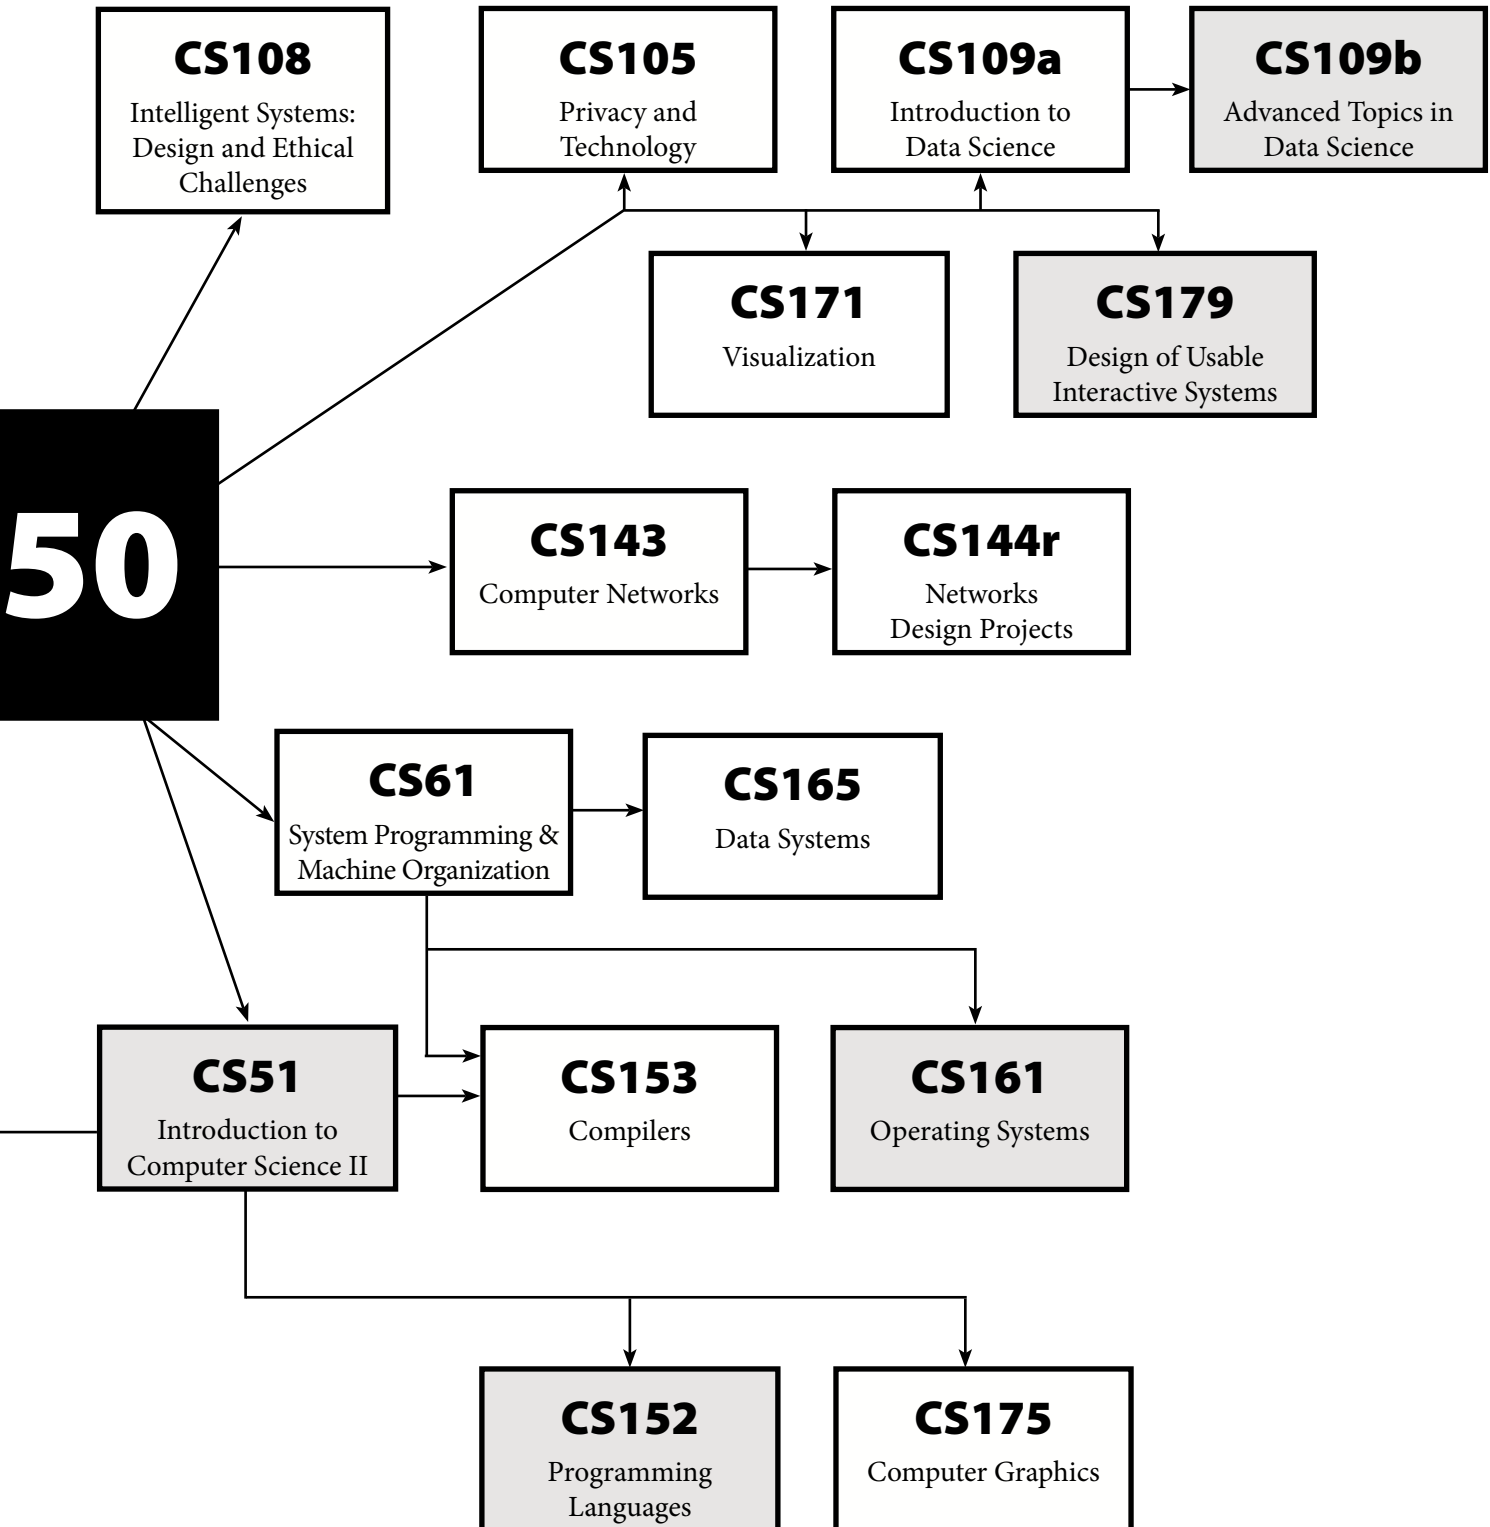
CS108
Intelligent Systems: Design and Ethical Challenges

CS105
Privacy and Technology

CS109a
Introduction to Data Science

CS109b
Advanced Topics in Data Science

CS171
Visualization

CS179
Design of Usable Interactive Systems

50

CS143
Computer Networks

CS144r
Networks Design Projects

CS61
System Programming & Machine Organization

CS165
Data Systems

CS51
Introduction to Computer Science II

CS153
Compilers

CS161
Operating Systems

CS152
Programming Languages

CS175
Computer Graphics